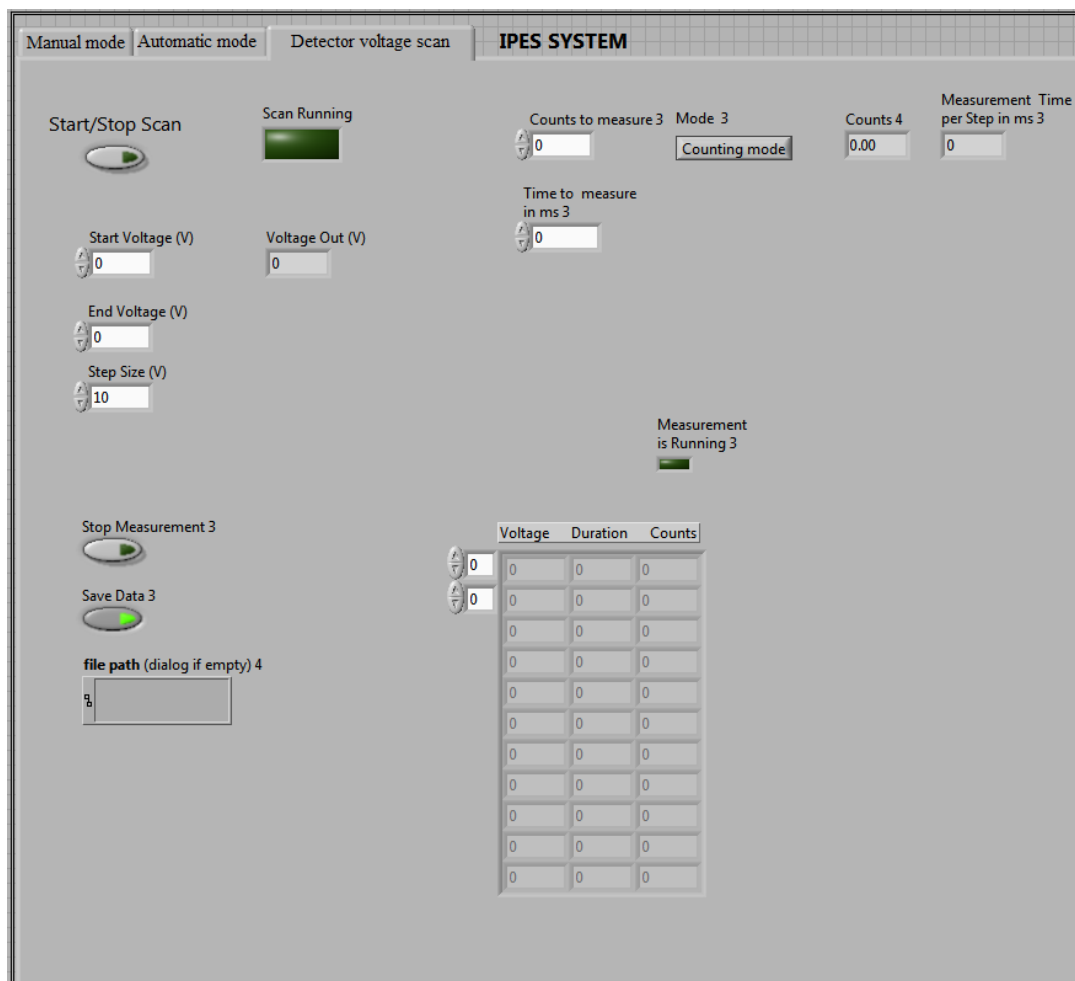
Manual mode | Automatic mode | Detector voltage scan | IPES SYSTEM

Start/Stop Scan

Scan Running

Counts to measure 3
0

Mode 3
Counting mode

Counts 4
0.00

Measurement Time per Step in ms 3
0

Time to measure in ms 3
0

Start Voltage (V)
0

Voltage Out (V)
0

End Voltage (V)
0

Step Size (V)
10

Measurement is Running 3

Stop Measurement 3

Save Data 3

file path (dialog if empty) 4

0
0

| Voltage | Duration | Counts |
|---|---|---|
| 0 | 0 | 0 |
| 0 | 0 | 0 |
| 0 | 0 | 0 |
| 0 | 0 | 0 |
| 0 | 0 | 0 |
| 0 | 0 | 0 |
| 0 | 0 | 0 |
| 0 | 0 | 0 |
| 0 | 0 | 0 |
| 0 | 0 | 0 |
| 0 | 0 | 0 |